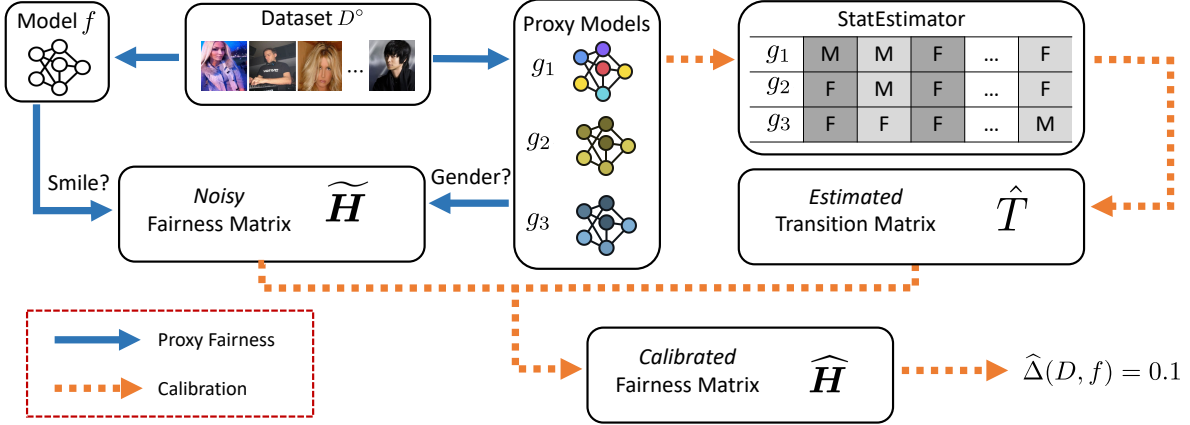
Model $f$

Dataset $D^{\circ}$

...

Proxy Models

$g_1$

$g_2$

$g_3$

StatEstimator

| $g_1$ | M | M | F | ... | F |
|---|---|---|---|---|---|
| $g_2$ | F | M | F | ... | F |
| $g_3$ | F | F | F | ... | M |

Smile?

*Noisy* Fairness Matrix $\widetilde{\boldsymbol{H}}$

Gender?

*Estimated* Transition Matrix $\hat{T}$

Proxy Fairness

Calibration

*Calibrated* Fairness Matrix $\widehat{\boldsymbol{H}}$

$\widehat{\Delta}(D, f) = 0.1$